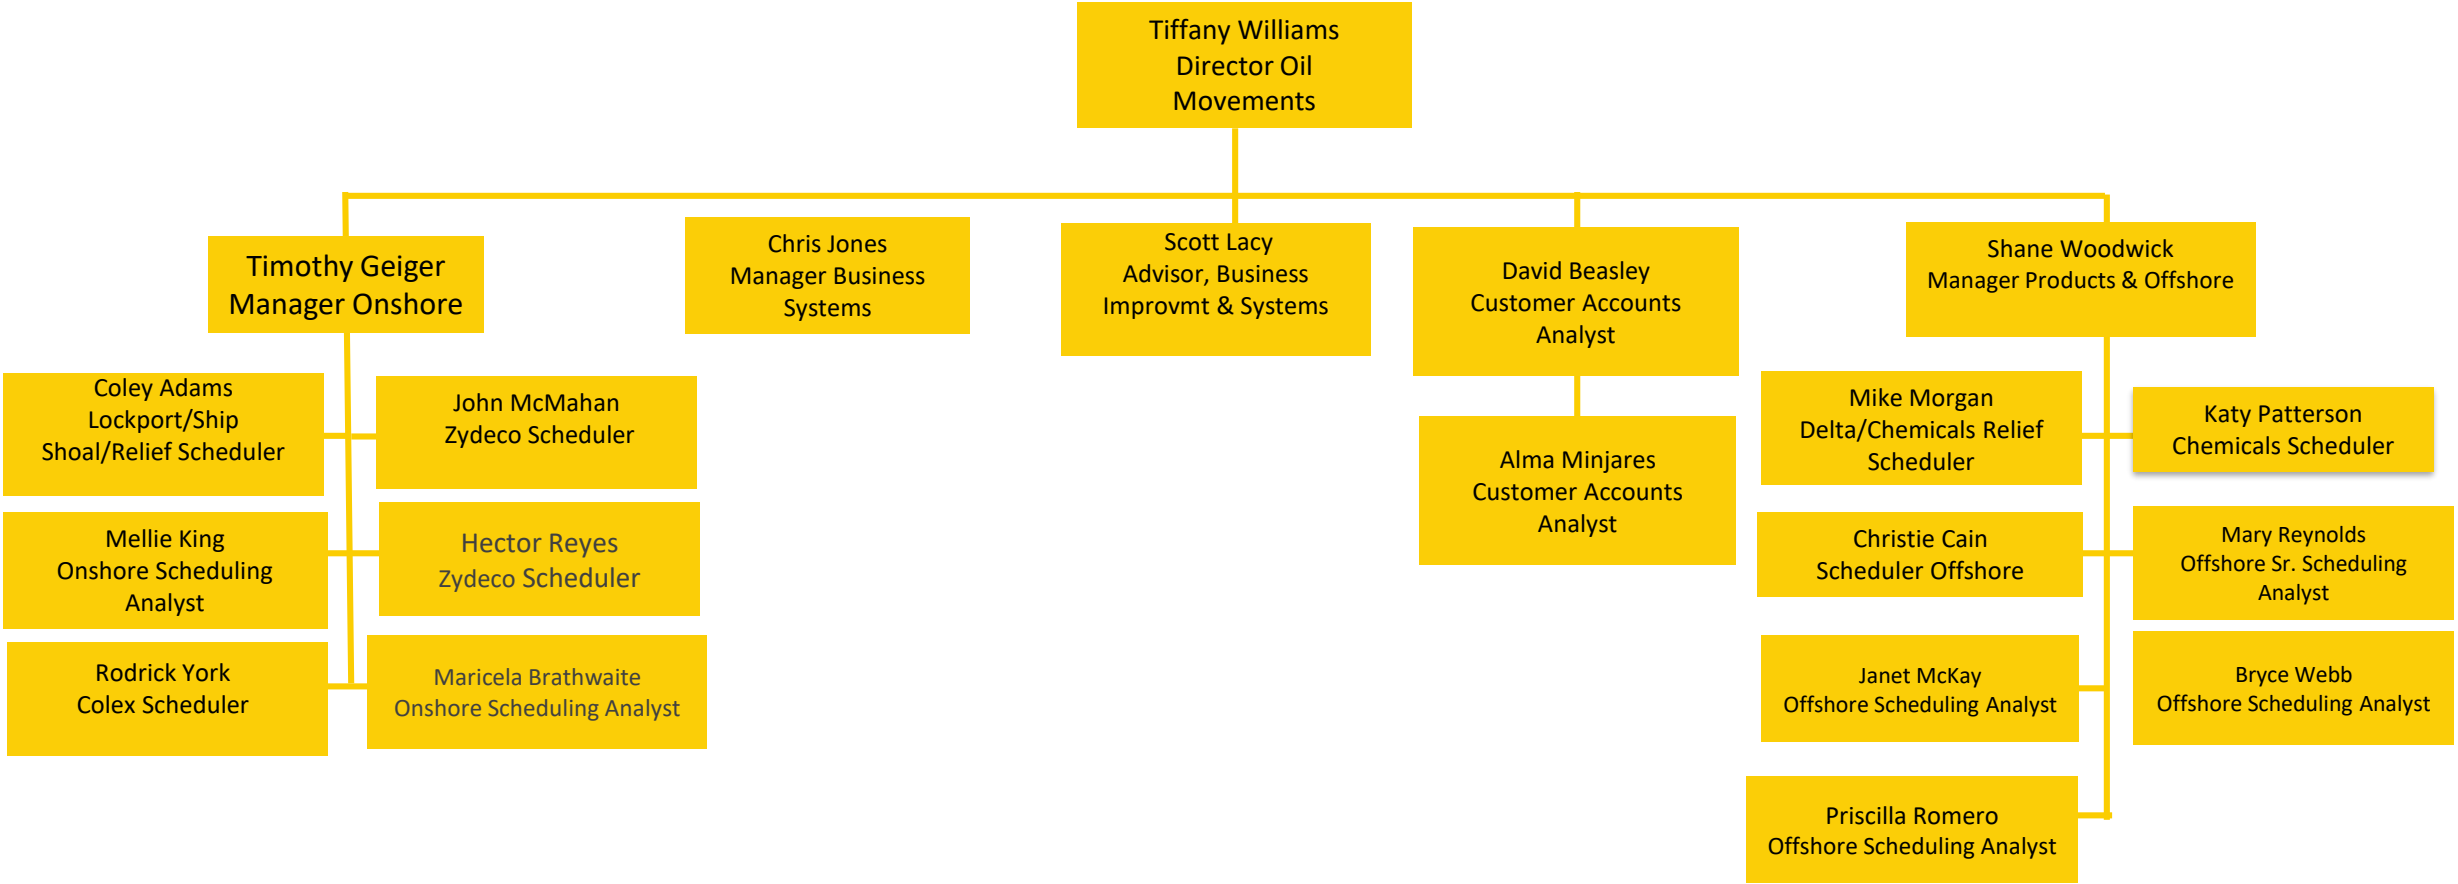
Tiffany Williams
Director Oil
Movements

Timothy Geiger
Manager Onshore

Chris Jones
Manager Business
Systems

Scott Lacy
Advisor, Business
Improvmt & Systems

David Beasley
Customer Accounts
Analyst

Shane Woodwick
Manager Products & Offshore

Coley Adams
Lockport/Ship
Shoal/Relief Scheduler

John McMahan
Zydeco Scheduler

Mellie King
Onshore Scheduling
Analyst

Hector Reyes
Zydeco Scheduler

Rodrick York
Colex Scheduler

Maricela Brathwaite
Onshore Scheduling Analyst

Alma Minjares
Customer Accounts
Analyst

Mike Morgan
Delta/Chemicals Relief
Scheduler

Katy Patterson
Chemicals Scheduler

Christie Cain
Scheduler Offshore

Mary Reynolds
Offshore Sr. Scheduling
Analyst

Janet McKay
Offshore Scheduling Analyst

Bryce Webb
Offshore Scheduling Analyst

Priscilla Romero
Offshore Scheduling Analyst